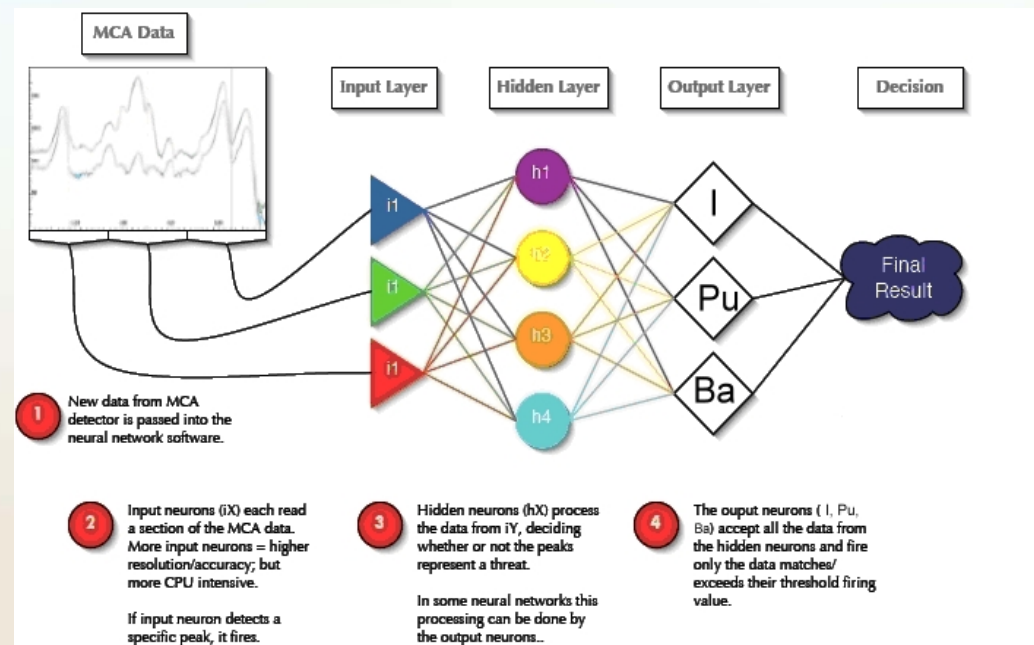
MCA Data

Input Layer

Hidden Layer

Output Layer

Decision

i1

i1

i1

h1

h2

h3

h4

I

Pu

Ba

Final Result

1 New data from MCA detector is passed into the neural network software.

2 Input neurons (iX) each read a section of the MCA data. More input neurons = higher resolution/accuracy; but more CPU intensive.

If input neuron detects a specific peak, it fires.

3 Hidden neurons (hX) process the data from iY, deciding whether or not the peaks represent a threat.

In some neural networks this processing can be done by the output neurons..

4 The ouput neurons ( I, Pu, Ba) accept all the data from the hidden neurons and fire only the data matches/ exceeds their threshold firing value.